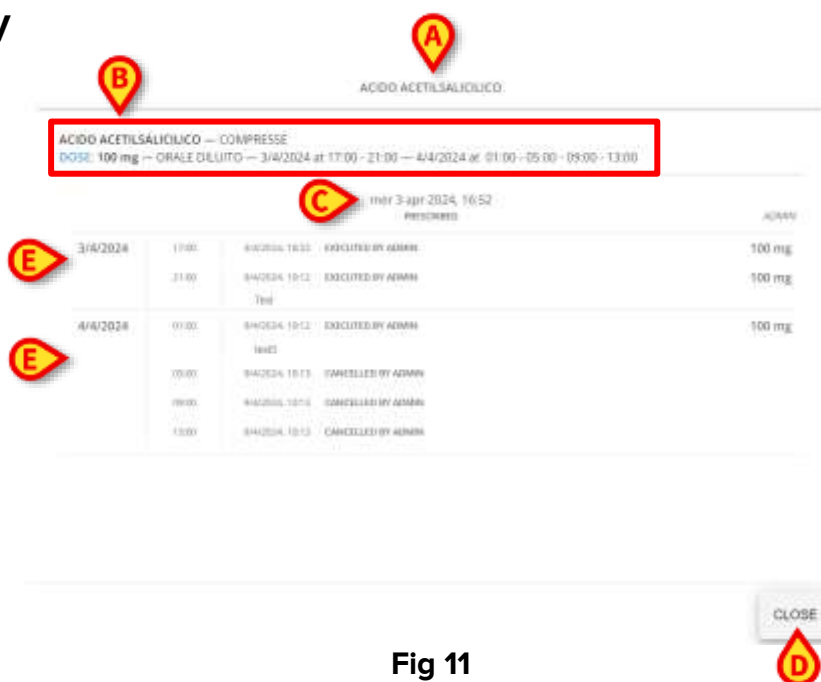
A

ACIDO ACETILSALICILICO

B

ACIDO ACETILSALICILICO — COMPRESSE
DOSE: 100 mg — ORALE DILUITO — 3/4/2024 at 17:00 - 21:00 — 4/4/2024 at 01:00 - 05:00 - 09:00 - 13:00

C

mer 3 apr 2024, 16:52
PRESCRIBED

ADMIN

E

3/4/2024

17:00 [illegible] EXECUTED BY ADMIN 100 mg

21:00 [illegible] EXECUTED BY ADMIN 100 mg

Test

E

4/4/2024

01:00 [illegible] EXECUTED BY ADMIN 100 mg

test

05:00 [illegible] CANCELLED BY ADMIN

09:00 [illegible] CANCELLED BY ADMIN

13:00 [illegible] CANCELLED BY ADMIN

CLOSE

D

Fig 11